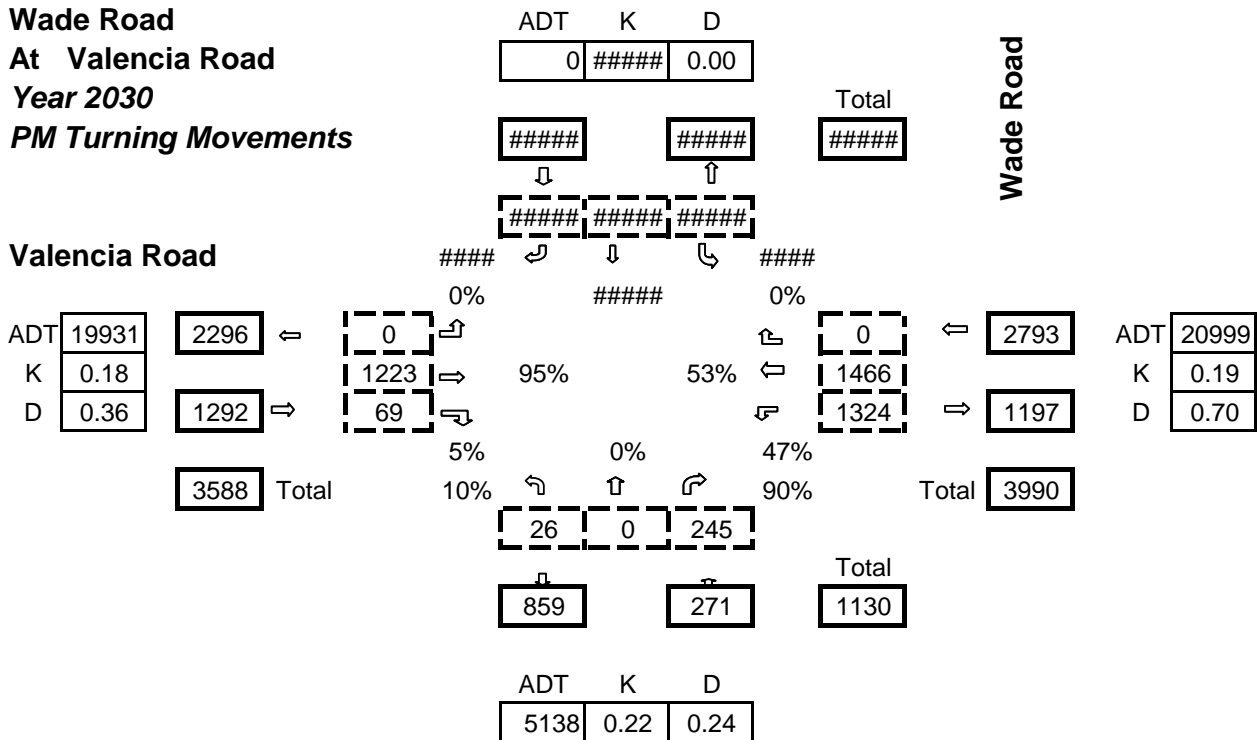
**Wade Road**
**At Valencia Road**
***Year 2030***
***PM Turning Movements***

| ADT | K | D |
|---|---|---|
| 0 | ##### | 0.00 |

**Wade Road**

Total

##### ##### #####

##### ##### #####

**Valencia Road**

#### #### #####

0% 0%

| ADT | 19931 |
|---|---|
| K | 0.18 |
| D | 0.36 |

2296 0 0 2793

1223 95% 53% 1466

1292 69 1324 1197

| ADT | 20999 |
|---|---|
| K | 0.19 |
| D | 0.70 |

5% 0% 47%

3588 Total 10% 90% Total 3990

26 0 245

Total

859 271 1130

| ADT | K | D |
|---|---|---|
| 5138 | 0.22 | 0.24 |